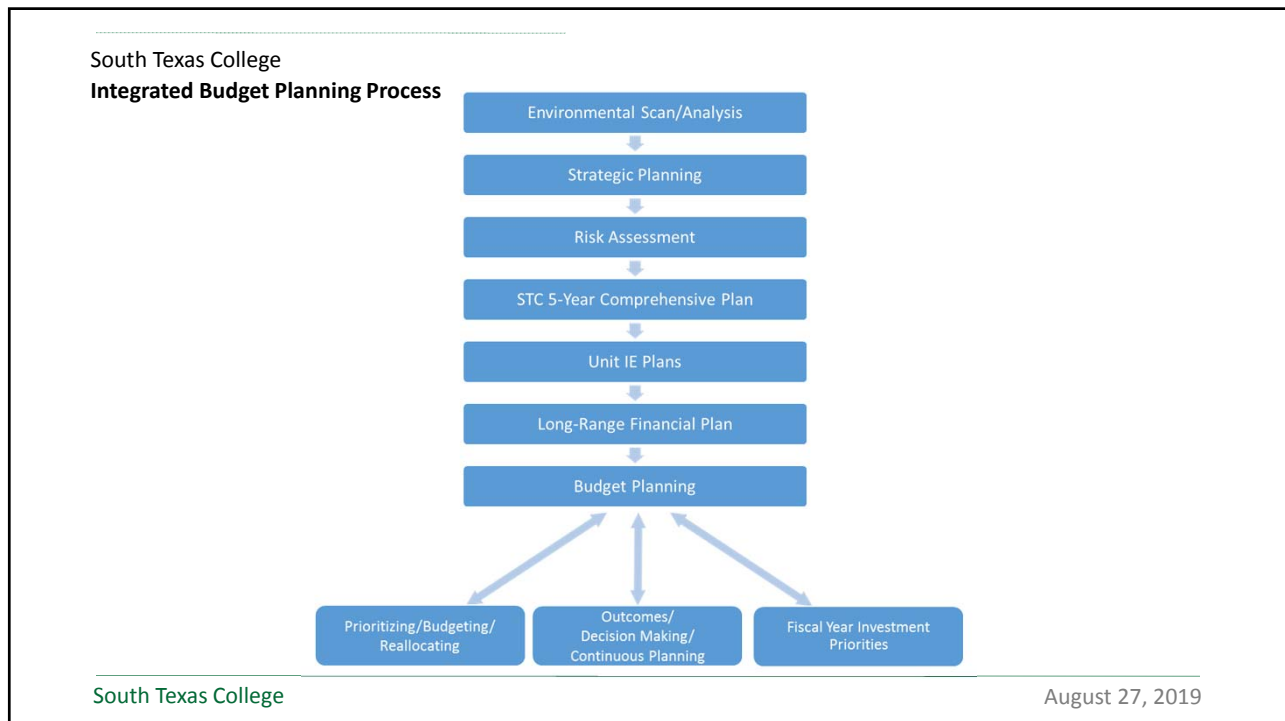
South Texas College
**Integrated Budget Planning Process**

Environmental Scan/Analysis

Strategic Planning

Risk Assessment

STC 5-Year Comprehensive Plan

Unit IE Plans

Long-Range Financial Plan

Budget Planning

Prioritizing/Budgeting/ Reallocating

Outcomes/ Decision Making/ Continuous Planning

Fiscal Year Investment Priorities

South Texas College

August 27, 2019